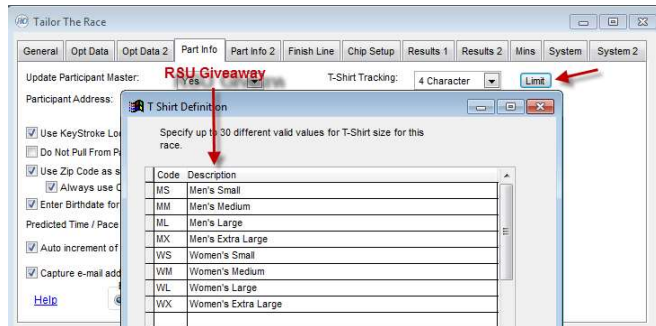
Tailor The Race

General | Opt Data | Opt Data 2 | Part Info | Part Info 2 | Finish Line | Chip Setup | Results 1 | Results 2 | Mins | System | System 2

Update Participant Master: Yes

RSU Giveaway

T-Shirt Tracking: 4 Character

Limit

Participant Address:

Use KeyStroke Lo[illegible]

Do Not Pull From P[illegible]

Use Zip Code as s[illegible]

Always use C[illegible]

Enter Birthdate for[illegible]

Predicted Time / Pace

Auto increment of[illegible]

Capture e-mail add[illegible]

Help

T Shirt Definition

Specify up to 30 different valid values for T-Shirt size for this race.

| Code | Description |
|---|---|
| MS | Men's Small |
| MM | Men's Medium |
| ML | Men's Large |
| MX | Men's Extra Large |
| WS | Women's Small |
| WM | Women's Medium |
| WL | Women's Large |
| WX | Women's Extra Large |